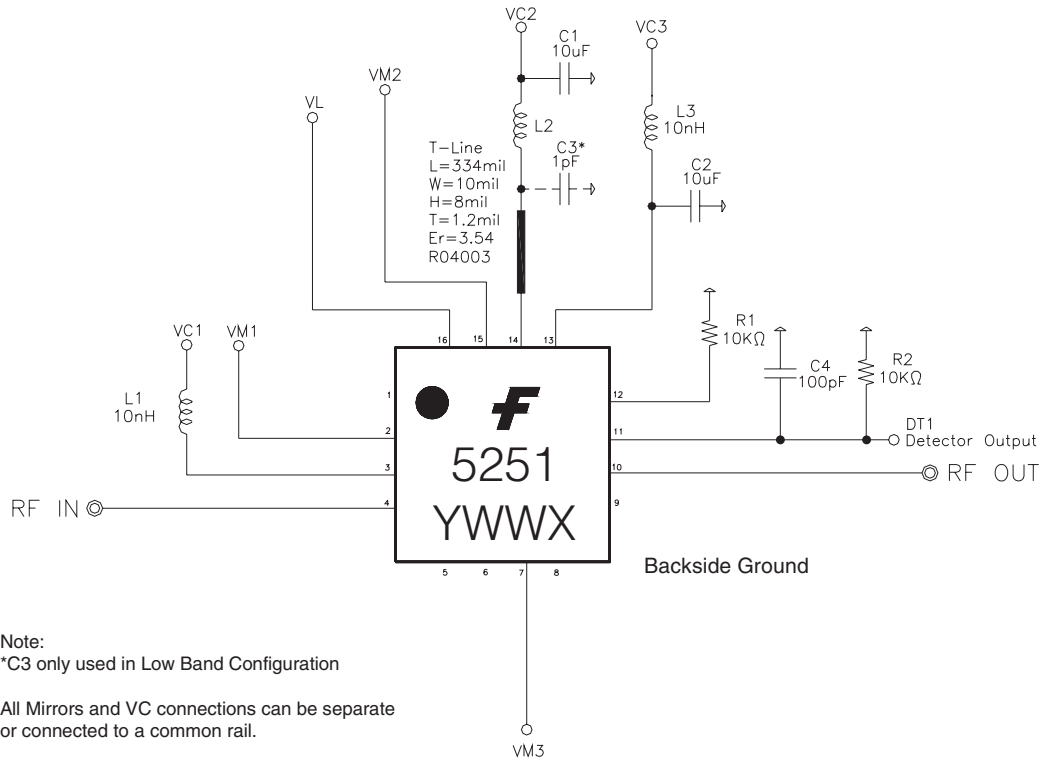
VC2
C1
10uF

VC3

VM2

VL

L2

L3
10nH

T−Line
L=334mil
W=10mil
H=8mil
T=1.2mil
Er=3.54
R04003

C3*
1pF

C2
10uF

16 15 14 13

R1
10KΩ

C4
100pF

R2
10KΩ

VC1

VM1

L1
10nH

1
2
3
4

12
11
10
9

DT1
Detector Output

RF OUT

RF IN

5251
YWWX

5 6 7 8

Backside Ground

Note:
*C3 only used in Low Band Configuration

All Mirrors and VC connections can be separate or connected to a common rail.

VM3